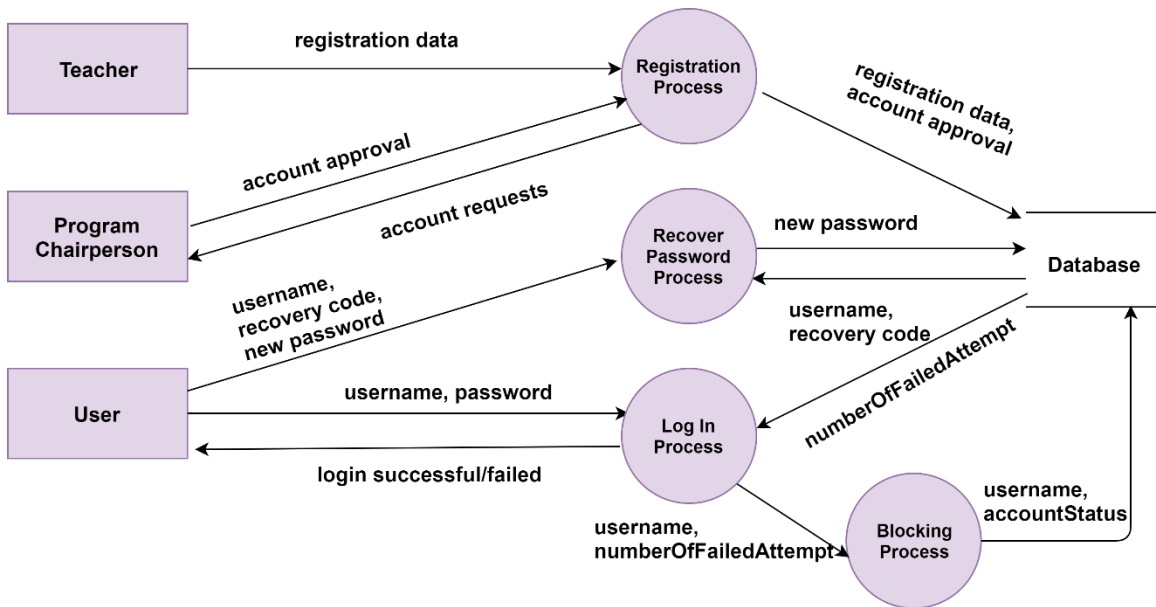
Teacher

registration data

Registration Process

registration data, account approval

account approval

Program Chairperson

account requests

Recover Password Process

new password

Database

username, recovery code, new password

username, recovery code

numberOfFailedAttempt

User

username, password

Log In Process

login successful/failed

username, accountStatus

username, numberOfFailedAttempt

Blocking Process